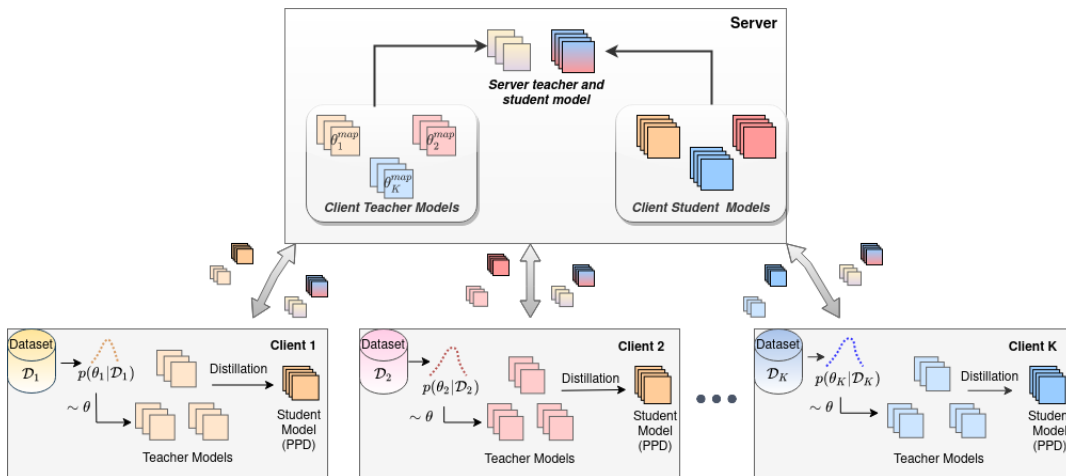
Server

Server teacher and student model

$\theta_1^{map}$ $\theta_2^{map}$ $\theta_K^{map}$

Client Teacher Models

Client Student Models

Dataset $\mathcal{D}_1$ $p(\theta_1|\mathcal{D}_1)$ Client 1 Distillation $\sim\theta$ Student Model (PPD) Teacher Models

Dataset $\mathcal{D}_2$ $p(\theta_2|\mathcal{D}_2)$ Client 2 Distillation $\sim\theta$ Student Model (PPD) Teacher Models

Dataset $\mathcal{D}_K$ $p(\theta_K|\mathcal{D}_K)$ Client K Distillation $\sim\theta$ Studen Model (PPD) Teacher Models